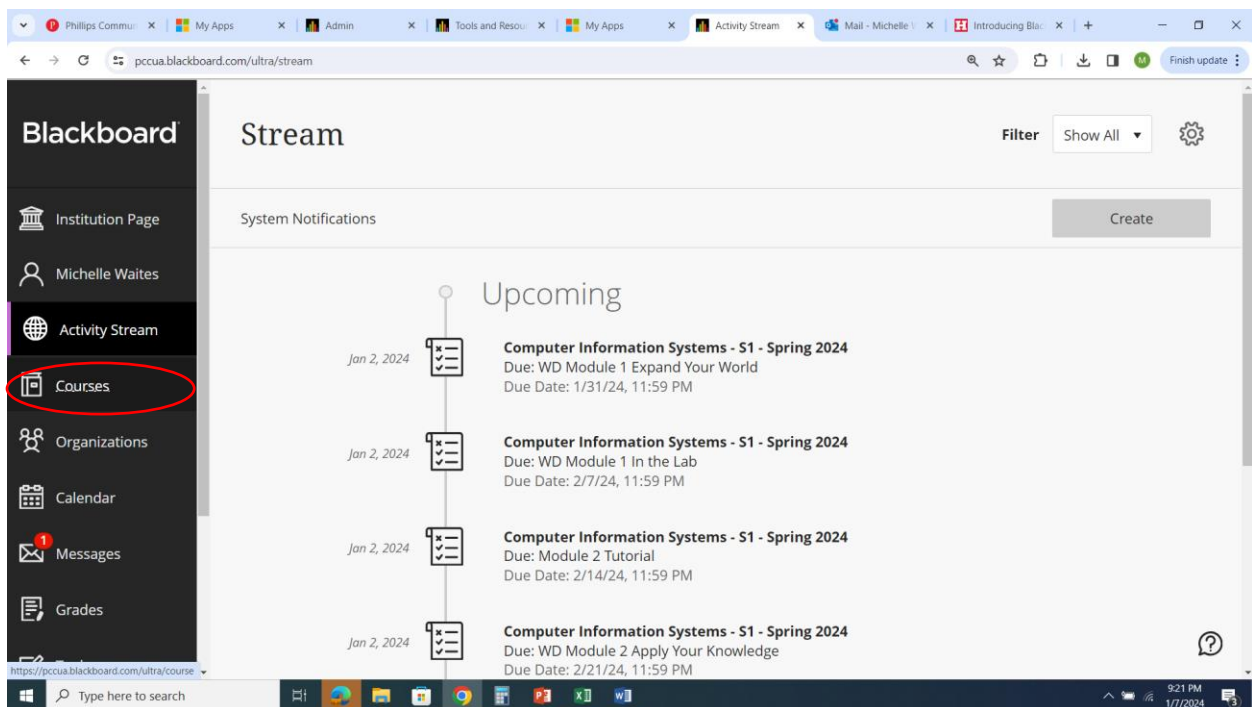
Phillips Commun × | My Apps × | Admin × | Tools and Resou × | My Apps × | Activity Stream × | Mail - Michelle × | Introducing Blac × | +

pccua.blackboard.com/ultra/stream

Finish update

Blackboard

Institution Page

Michelle Waites

Activity Stream

Courses

Organizations

Calendar

1 Messages

Grades

https://pccua.blackboard.com/ultra/course

Stream

Filter Show All

System Notifications

Create

Upcoming

Jan 2, 2024
Computer Information Systems - S1 - Spring 2024
Due: WD Module 1 Expand Your World
Due Date: 1/31/24, 11:59 PM

Jan 2, 2024
Computer Information Systems - S1 - Spring 2024
Due: WD Module 1 In the Lab
Due Date: 2/7/24, 11:59 PM

Jan 2, 2024
Computer Information Systems - S1 - Spring 2024
Due: Module 2 Tutorial
Due Date: 2/14/24, 11:59 PM

Jan 2, 2024
Computer Information Systems - S1 - Spring 2024
Due: WD Module 2 Apply Your Knowledge
Due Date: 2/21/24, 11:59 PM

Type here to search

9:21 PM
1/7/2024